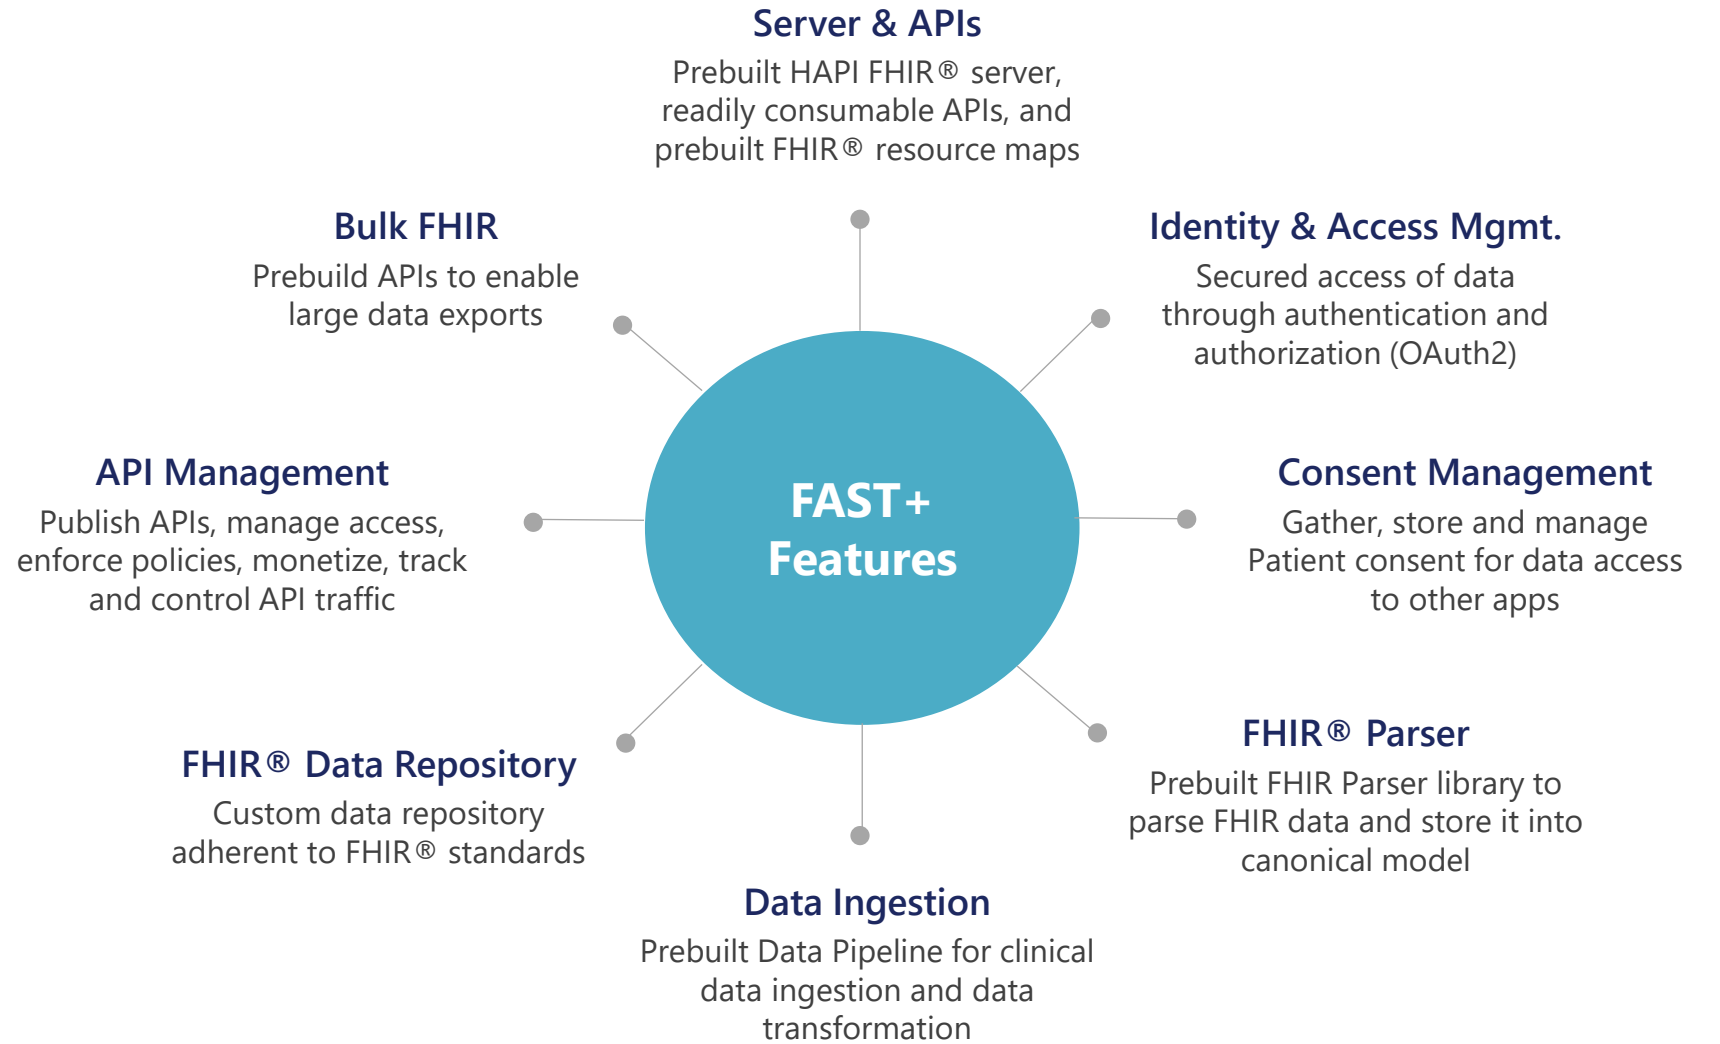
Server & APIs
Prebuilt HAPI FHIR® server, readily consumable APIs, and prebuilt FHIR® resource maps

Bulk FHIR
Prebuild APIs to enable large data exports

Identity & Access Mgmt.
Secured access of data through authentication and authorization (OAuth2)

API Management
Publish APIs, manage access, enforce policies, monetize, track and control API traffic

FAST+ Features

Consent Management
Gather, store and manage Patient consent for data access to other apps

FHIR® Data Repository
Custom data repository adherent to FHIR® standards

FHIR® Parser
Prebuilt FHIR Parser library to parse FHIR data and store it into canonical model

Data Ingestion
Prebuilt Data Pipeline for clinical data ingestion and data transformation